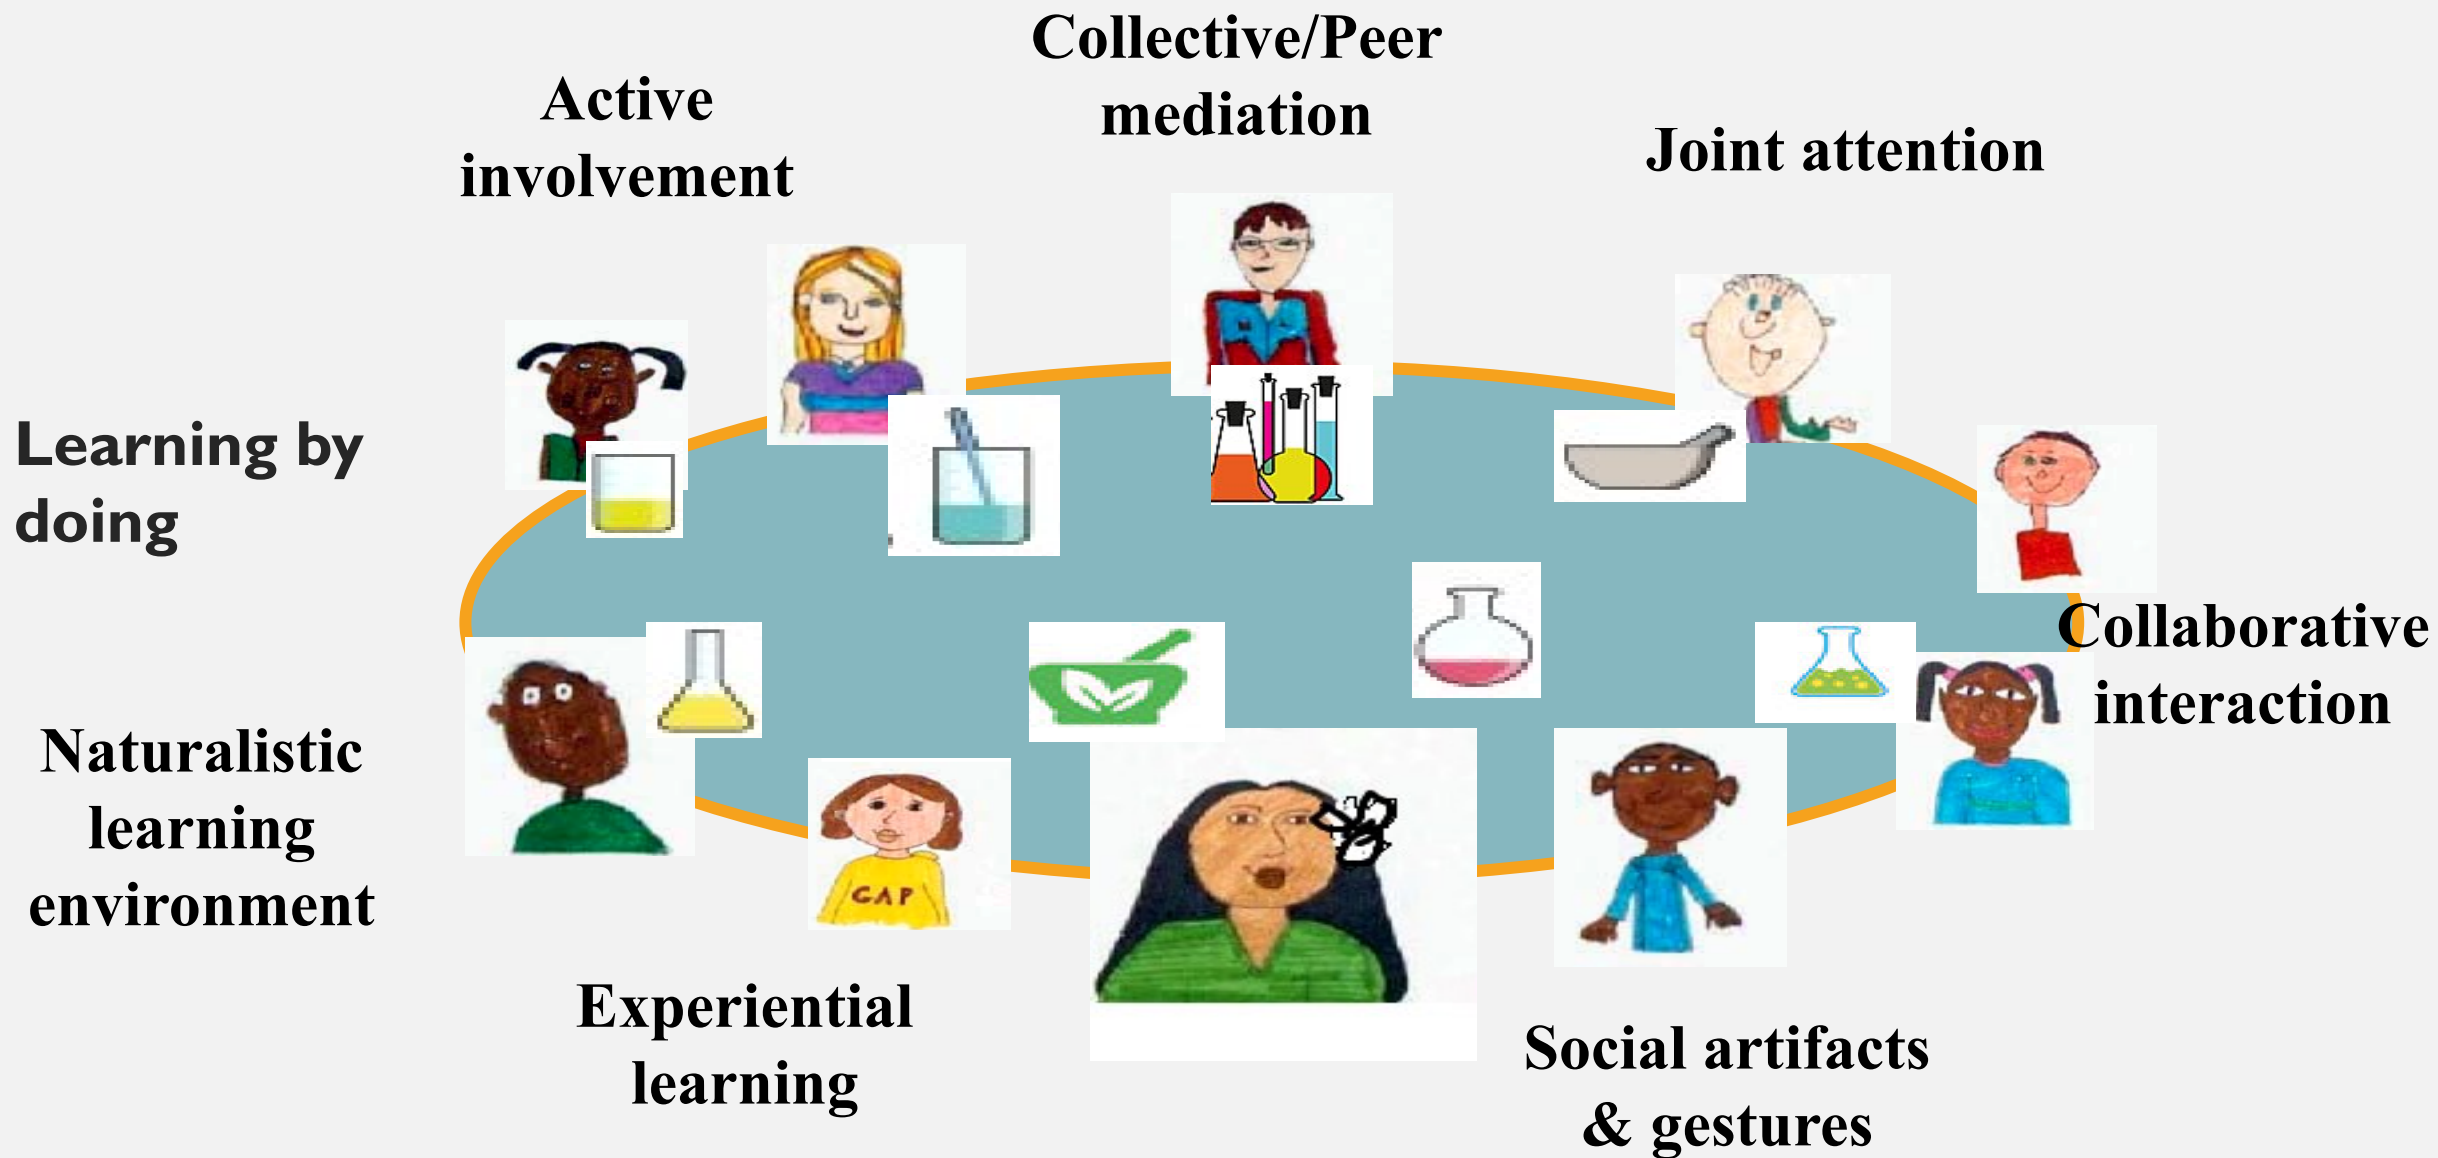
Collective/Peer mediation

Active involvement

Joint attention

Learning by doing

Collaborative interaction

CAP

Naturalistic learning environment

Experiential learning

Social artifacts & gestures